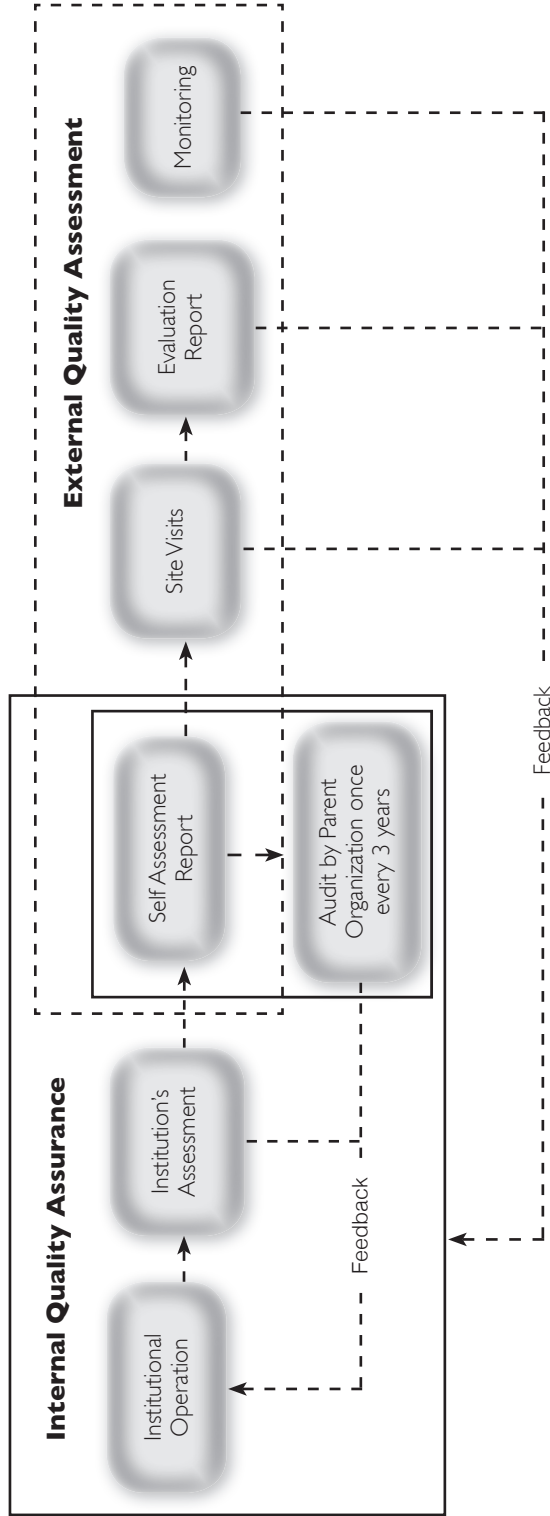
Internal Quality Assurance

Institutional Operation

Institution's Assessment

Feedback

Self Assessment Report

Audit by Parent Organization once every 3 years

External Quality Assessment

Site Visits

Evaluation Report

Monitoring

Feedback